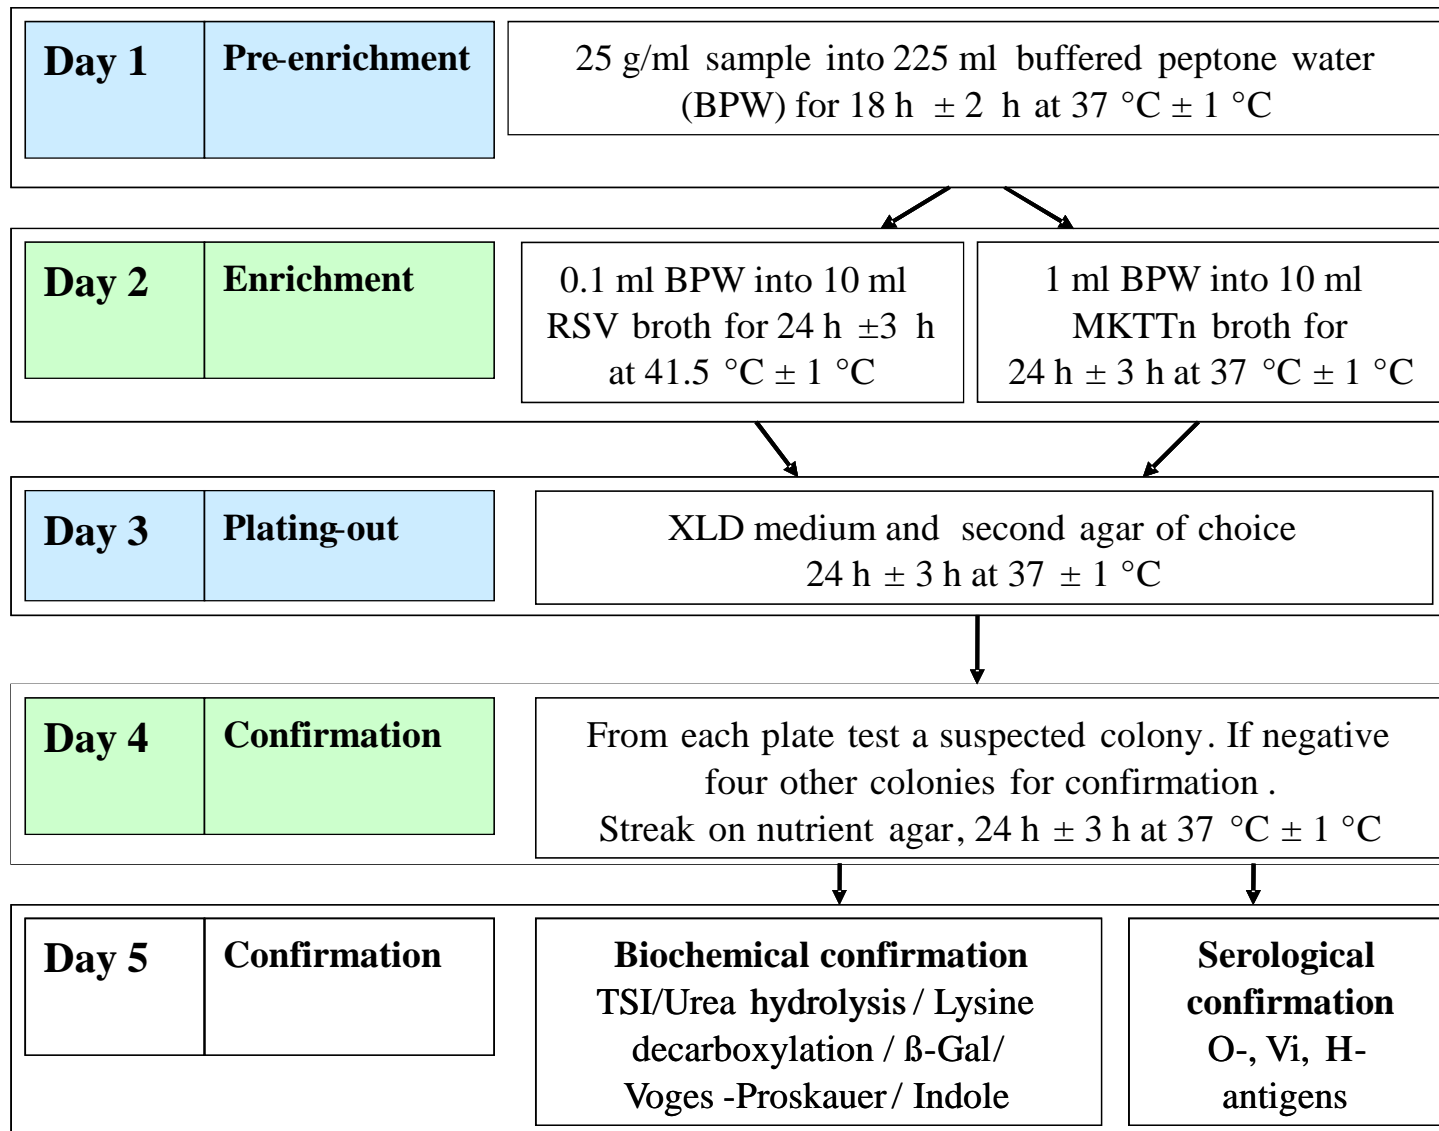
Day 1

Pre-enrichment

25 g/ml sample into 225 ml buffered peptone water (BPW) for 18 h ± 2 h at 37 °C ± 1 °C

Day 2

Enrichment

0.1 ml BPW into 10 ml RSV broth for 24 h ±3 h at 41.5 °C ± 1 °C

1 ml BPW into 10 ml MKTTn broth for 24 h ± 3 h at 37 °C ± 1 °C

Day 3

Plating-out

XLD medium and second agar of choice 24 h ± 3 h at 37 ± 1 °C

Day 4

Confirmation

From each plate test a suspected colony. If negative four other colonies for confirmation.
Streak on nutrient agar, 24 h ± 3 h at 37 °C ± 1 °C

Day 5

Confirmation

Biochemical confirmation
TSI/Urea hydrolysis / Lysine decarboxylation / ß-Gal/ Voges -Proskauer / Indole

Serological confirmation
O-, Vi, H-antigens